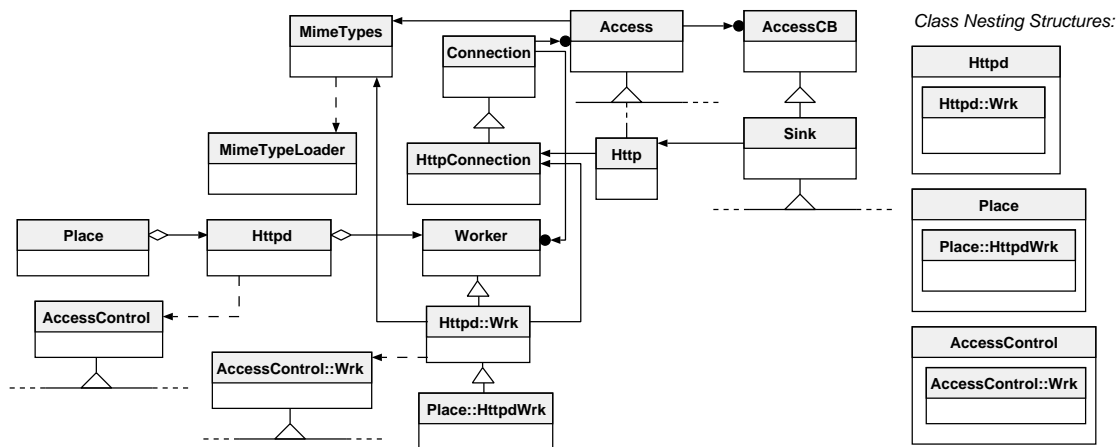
MimeTypes

Connection

Access

AccessCB

Class Nesting Structures:

Httpd

Httpd::Wrk

MimeTypeLoader

HttpConnection

Http

Sink

Place

Place::HttpdWrk

Place

Httpd

Worker

AccessControl

Httpd::Wrk

AccessControl

AccessControl::Wrk

AccessControl::Wrk

Place::HttpdWrk